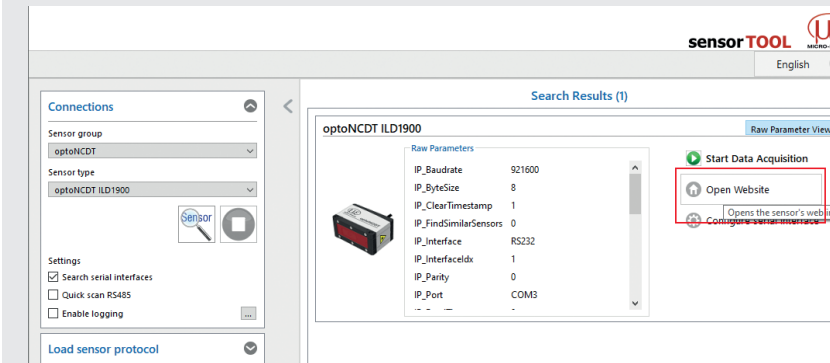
sensorTOOL

English

Connections

Sensor group
optoNCDT

Sensor type
optoNCDT ILD1900

Sensor

Settings
Search serial interfaces
Quick scan RS485
Enable logging
...

Load sensor protocol

Search Results (1)

optoNCDT ILD1900

Raw Parameter View

Raw Parameters

| | |
|---|---|
| IP_Baudrate | 921600 |
| IP_ByteSize | 8 |
| IP_ClearTimestamp | 1 |
| IP_FindSimilarSensors | 0 |
| IP_Interface | RS232 |
| IP_InterfaceIdx | 1 |
| IP_Parity | 0 |
| IP_Port | COM3 |

Start Data Acquisition

Open Website

Opens the sensor's web in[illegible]

Configure serial interface